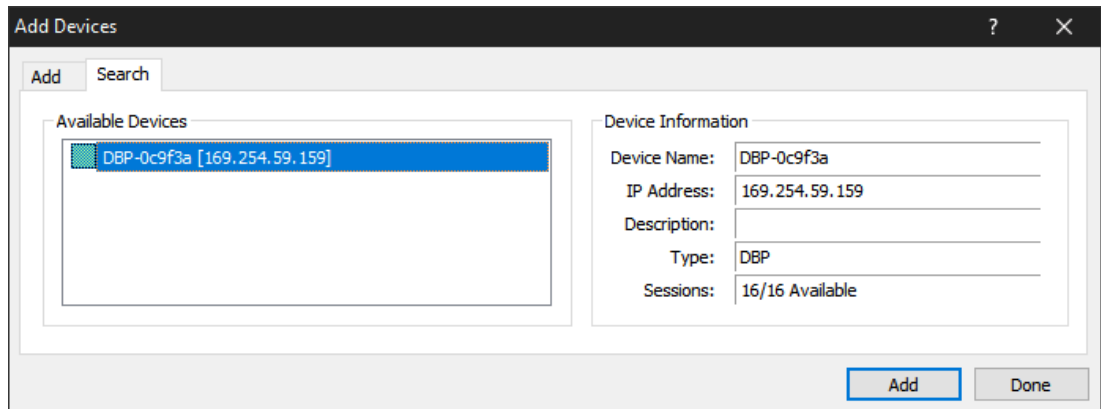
Add Devices
?
✕
Add
Search
Available Devices
DBP-0c9f3a [169.254.59.159]
Device Information
Device Name: DBP-0c9f3a
IP Address: 169.254.59.159
Description:
Type: DBP
Sessions: 16/16 Available
Add
Done